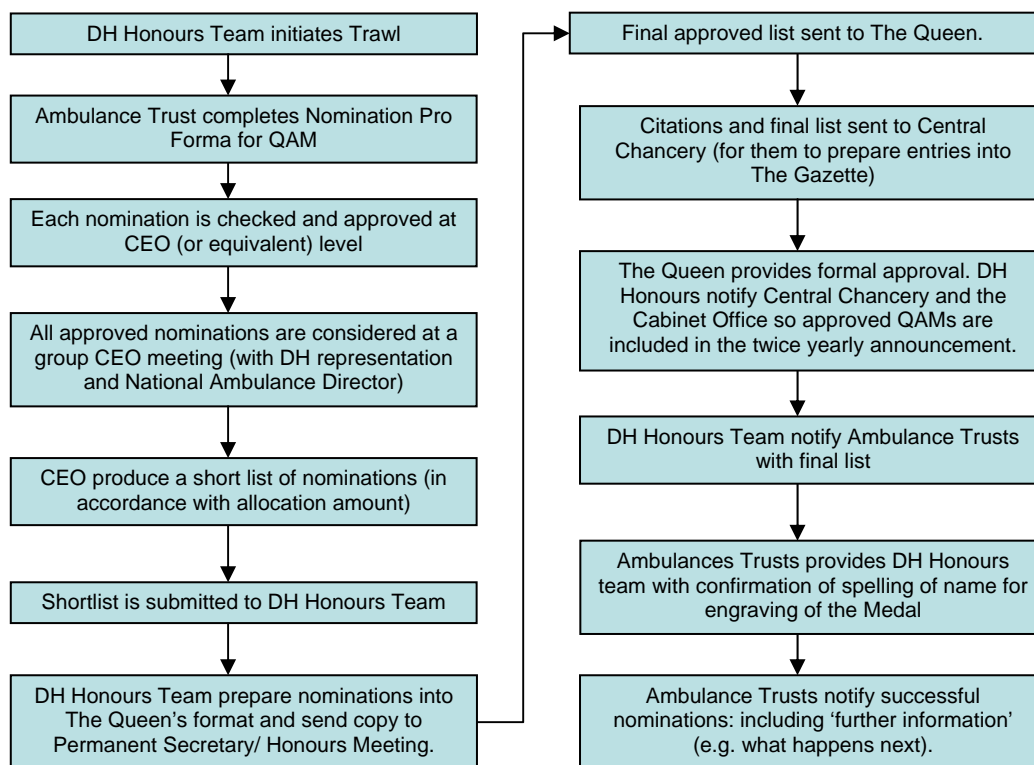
DH Honours Team initiates Trawl

Ambulance Trust completes Nomination Pro Forma for QAM

Each nomination is checked and approved at CEO (or equivalent) level

All approved nominations are considered at a group CEO meeting (with DH representation and National Ambulance Director)

CEO produce a short list of nominations (in accordance with allocation amount)

Shortlist is submitted to DH Honours Team

DH Honours Team prepare nominations into The Queen's format and send copy to Permanent Secretary/ Honours Meeting.

Final approved list sent to The Queen.

Citations and final list sent to Central Chancery (for them to prepare entries into The Gazette)

The Queen provides formal approval. DH Honours notify Central Chancery and the Cabinet Office so approved QAMs are included in the twice yearly announcement.

DH Honours Team notify Ambulance Trusts with final list

Ambulances Trusts provides DH Honours team with confirmation of spelling of name for engraving of the Medal

Ambulance Trusts notify successful nominations: including 'further information' (e.g. what happens next).